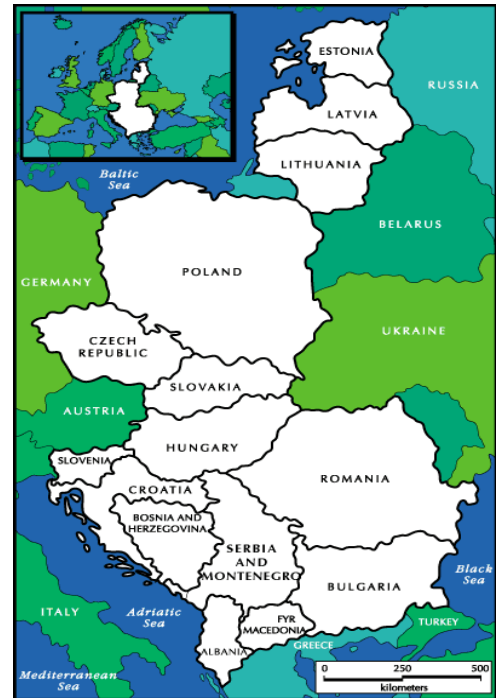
ESTONIA
RUSSIA
LATVIA
Baltic Sea
LITHUANIA
BELARUS
POLAND
GERMANY
CZECH REPUBLIC
UKRAINE
SLOVAKIA
AUSTRIA
HUNGARY
SLOVENIA
ROMANIA
CROATIA
BOSNIA AND HERZEGOVINA
SERBIA AND MONTENEGRO
Black Sea
BULGARIA
ITALY
Adriatic Sea
FYR MACEDONIA
TURKEY
ALBANIA
GREECE
Mediterranean Sea
0
250
500
kilometers